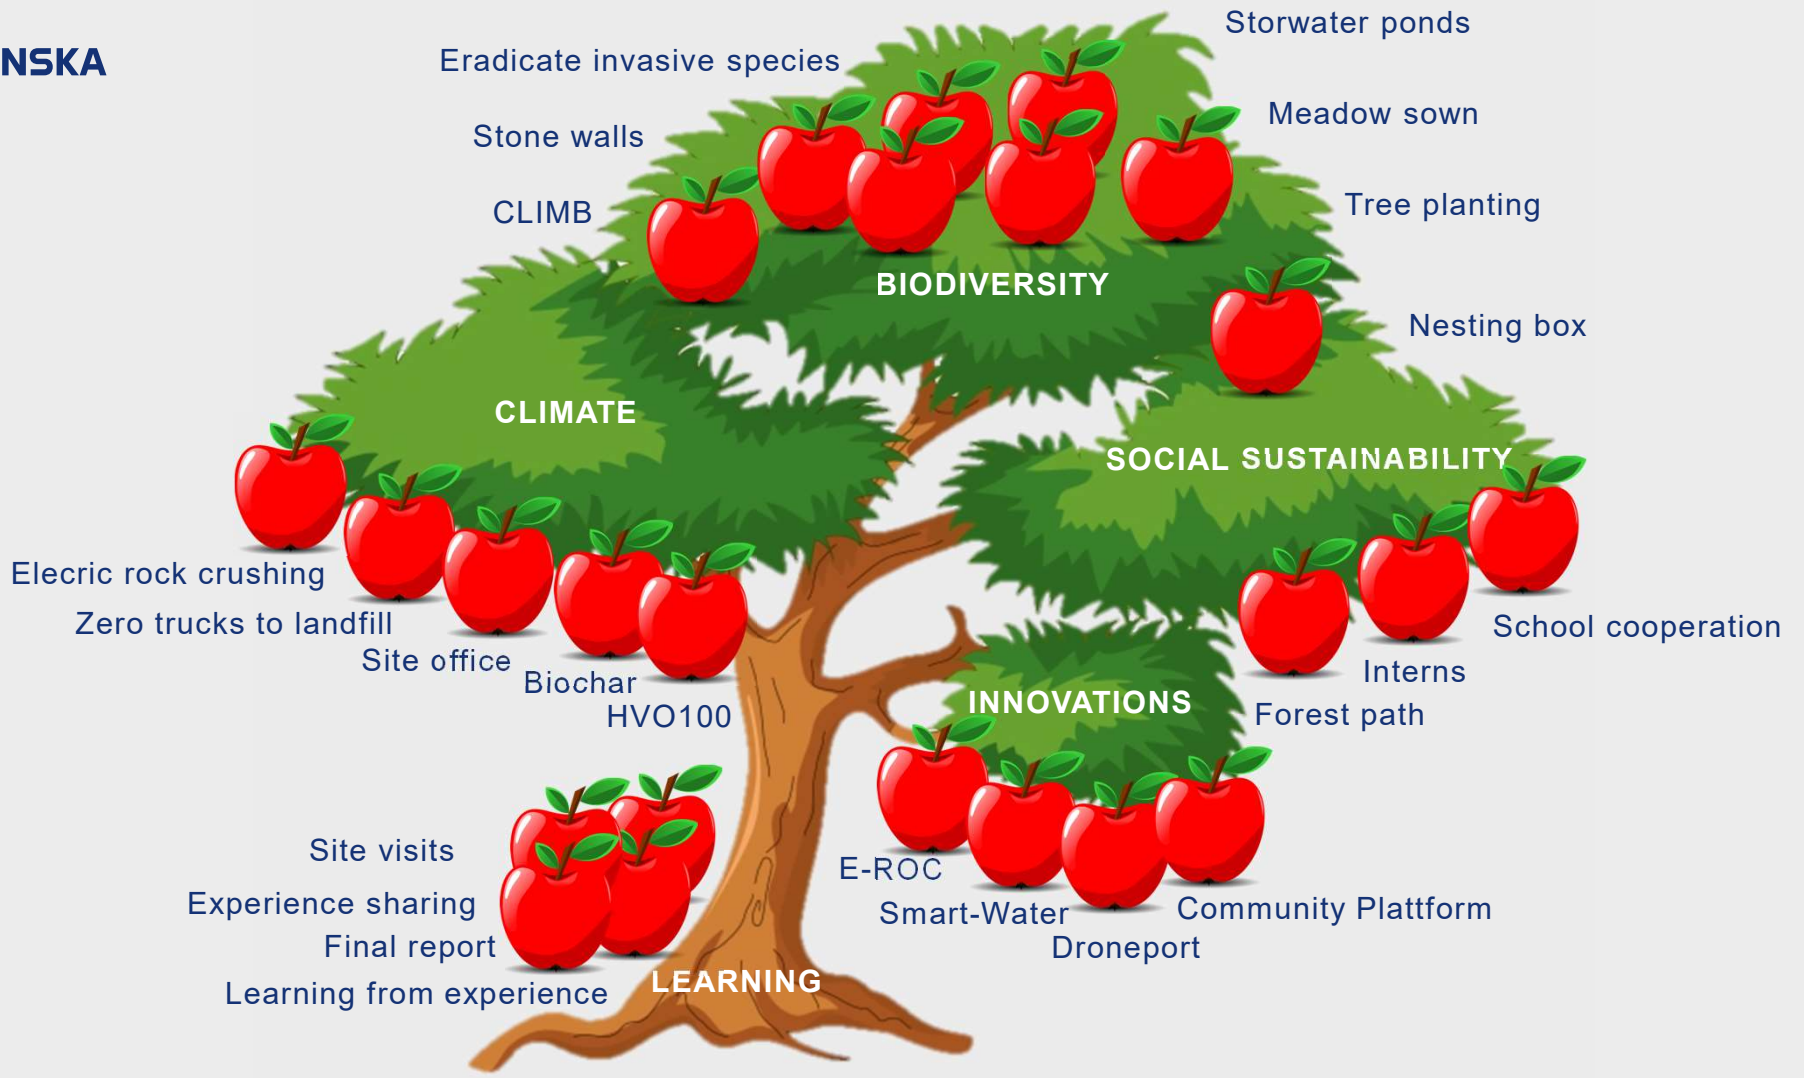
NSKA

Eradicate invasive species

Storwater ponds

Meadow sown

Stone walls

CLIMB

Tree planting

BIODIVERSITY

Nesting box

CLIMATE

SOCIAL SUSTAINABILITY

Elecric rock crushing

Zero trucks to landfill

Site office

Biochar

HVO100

School cooperation

Interns

Forest path

INNOVATIONS

Site visits

Experience sharing

Final report

Learning from experience

LEARNING

E-ROC

Smart-Water

Droneport

Community Plattform